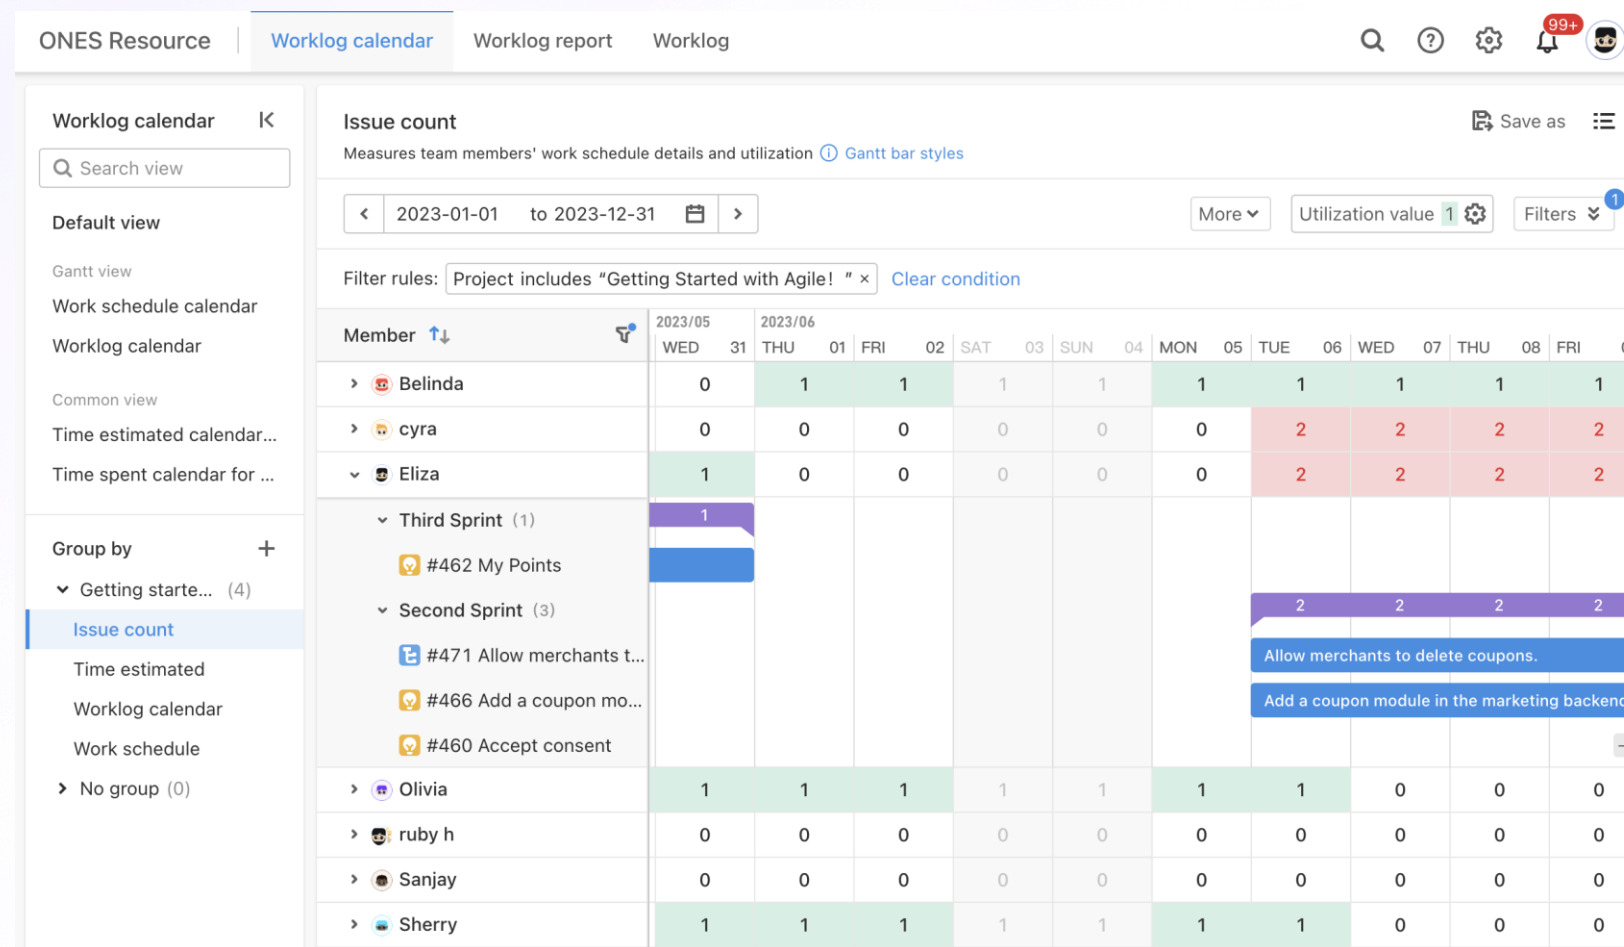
ONES Resource | Worklog calendar | Worklog report | Worklog

99+

Worklog calendar

Search view

Default view

Gantt view
Work schedule calendar
Worklog calendar

Common view
Time estimated calendar...
Time spent calendar for ...

Group by +
Getting starte... (4)
Issue count
Time estimated
Worklog calendar
Work schedule
No group (0)

Issue count
Measures team members' work schedule details and utilization Gantt bar styles

Save as

2023-01-01 to 2023-12-31

More | Utilization value 1 | Filters 1

Filter rules: Project includes "Getting Started with Agile! " × Clear condition

| Member | 2023/05 WED 31 | 2023/06 THU 01 | FRI 02 | SAT 03 | SUN 04 | MON 05 | TUE 06 | WED 07 | THU 08 | FRI |
|---|---|---|---|---|---|---|---|---|---|---|
| Belinda | 0 | 1 | 1 | 1 | 1 | 1 | 1 | 1 | 1 | 1 |
| cyra | 0 | 0 | 0 | 0 | 0 | 0 | 2 | 2 | 2 | 2 |
| Eliza | 1 | 0 | 0 | 0 | 0 | 0 | 2 | 2 | 2 | 2 |
| Third Sprint (1) | 1 | | | | | | | | | |
| #462 My Points | | | | | | | | | | |
| Second Sprint (3) | | | | | | | 2 | 2 | 2 | 2 |
| #471 Allow merchants t... | | | | | | | Allow merchants to delete coupons. | | | |
| #466 Add a coupon mo... | | | | | | | Add a coupon module in the marketing backend | | | |
| #460 Accept consent | | | | | | | | | | |
| Olivia | 1 | 1 | 1 | 1 | 1 | 1 | 1 | 0 | 0 | 0 |
| ruby h | 0 | 0 | 0 | 0 | 0 | 0 | 0 | 0 | 0 | 0 |
| Sanjay | 0 | 0 | 0 | 0 | 0 | 0 | 0 | 0 | 0 | 0 |
| Sherry | 1 | 1 | 1 | 1 | 1 | 1 | 1 | 0 | 0 | 0 |